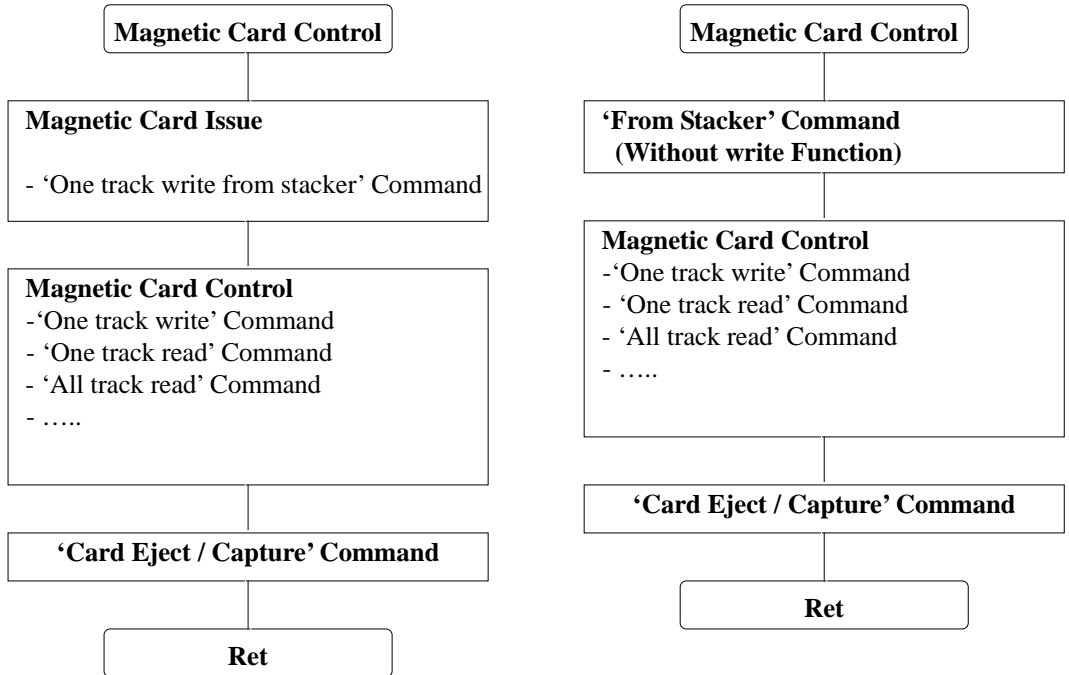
Magnetic Card Control

Magnetic Card Issue

- 'One track write from stacker' Command

Magnetic Card Control
-'One track write' Command
- 'One track read' Command
- 'All track read' Command
- …..

'Card Eject / Capture' Command

Ret

Magnetic Card Control

'From Stacker' Command (Without write Function)

Magnetic Card Control
-'One track write' Command
- 'One track read' Command
- 'All track read' Command
- …..

'Card Eject / Capture' Command

Ret